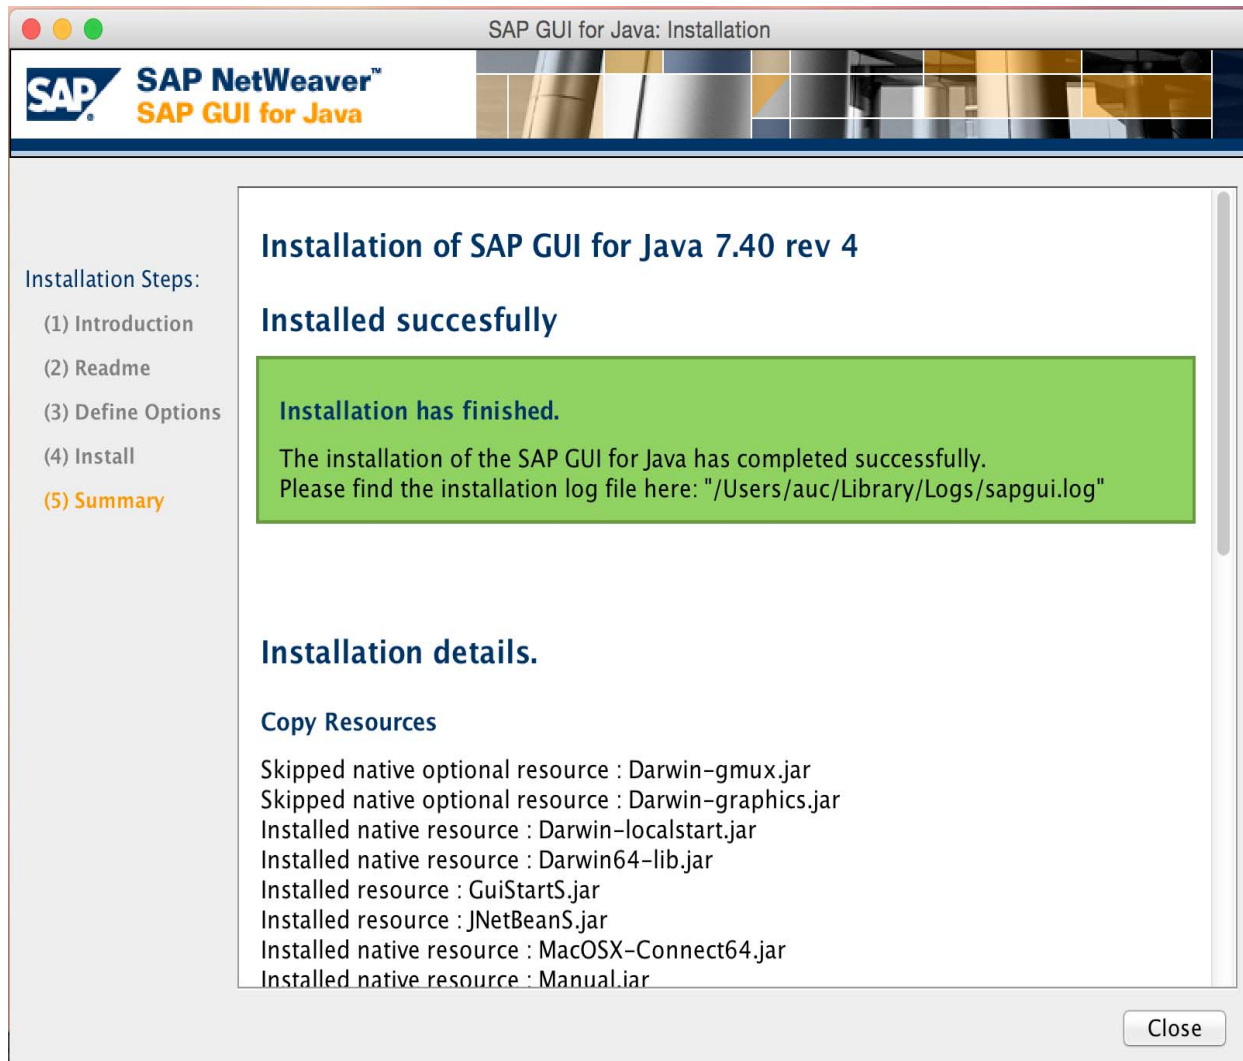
SAP GUI for Java: Installation

SAP SAP NetWeaver™
SAP GUI for Java

Installation Steps:
(1) Introduction
(2) Readme
(3) Define Options
(4) Install
(5) Summary

Installation of SAP GUI for Java 7.40 rev 4

Installed succesfully

Installation has finished.

The installation of the SAP GUI for Java has completed successfully.
Please find the installation log file here: "/Users/auc/Library/Logs/sapgui.log"

Installation details.

Copy Resources

Skipped native optional resource : Darwin-gmux.jar
Skipped native optional resource : Darwin-graphics.jar
Installed native resource : Darwin-localstart.jar
Installed native resource : Darwin64-lib.jar
Installed resource : GuiStartS.jar
Installed resource : JNetBeanS.jar
Installed native resource : MacOSX-Connect64.jar
Installed native resource : Manual.jar

Close